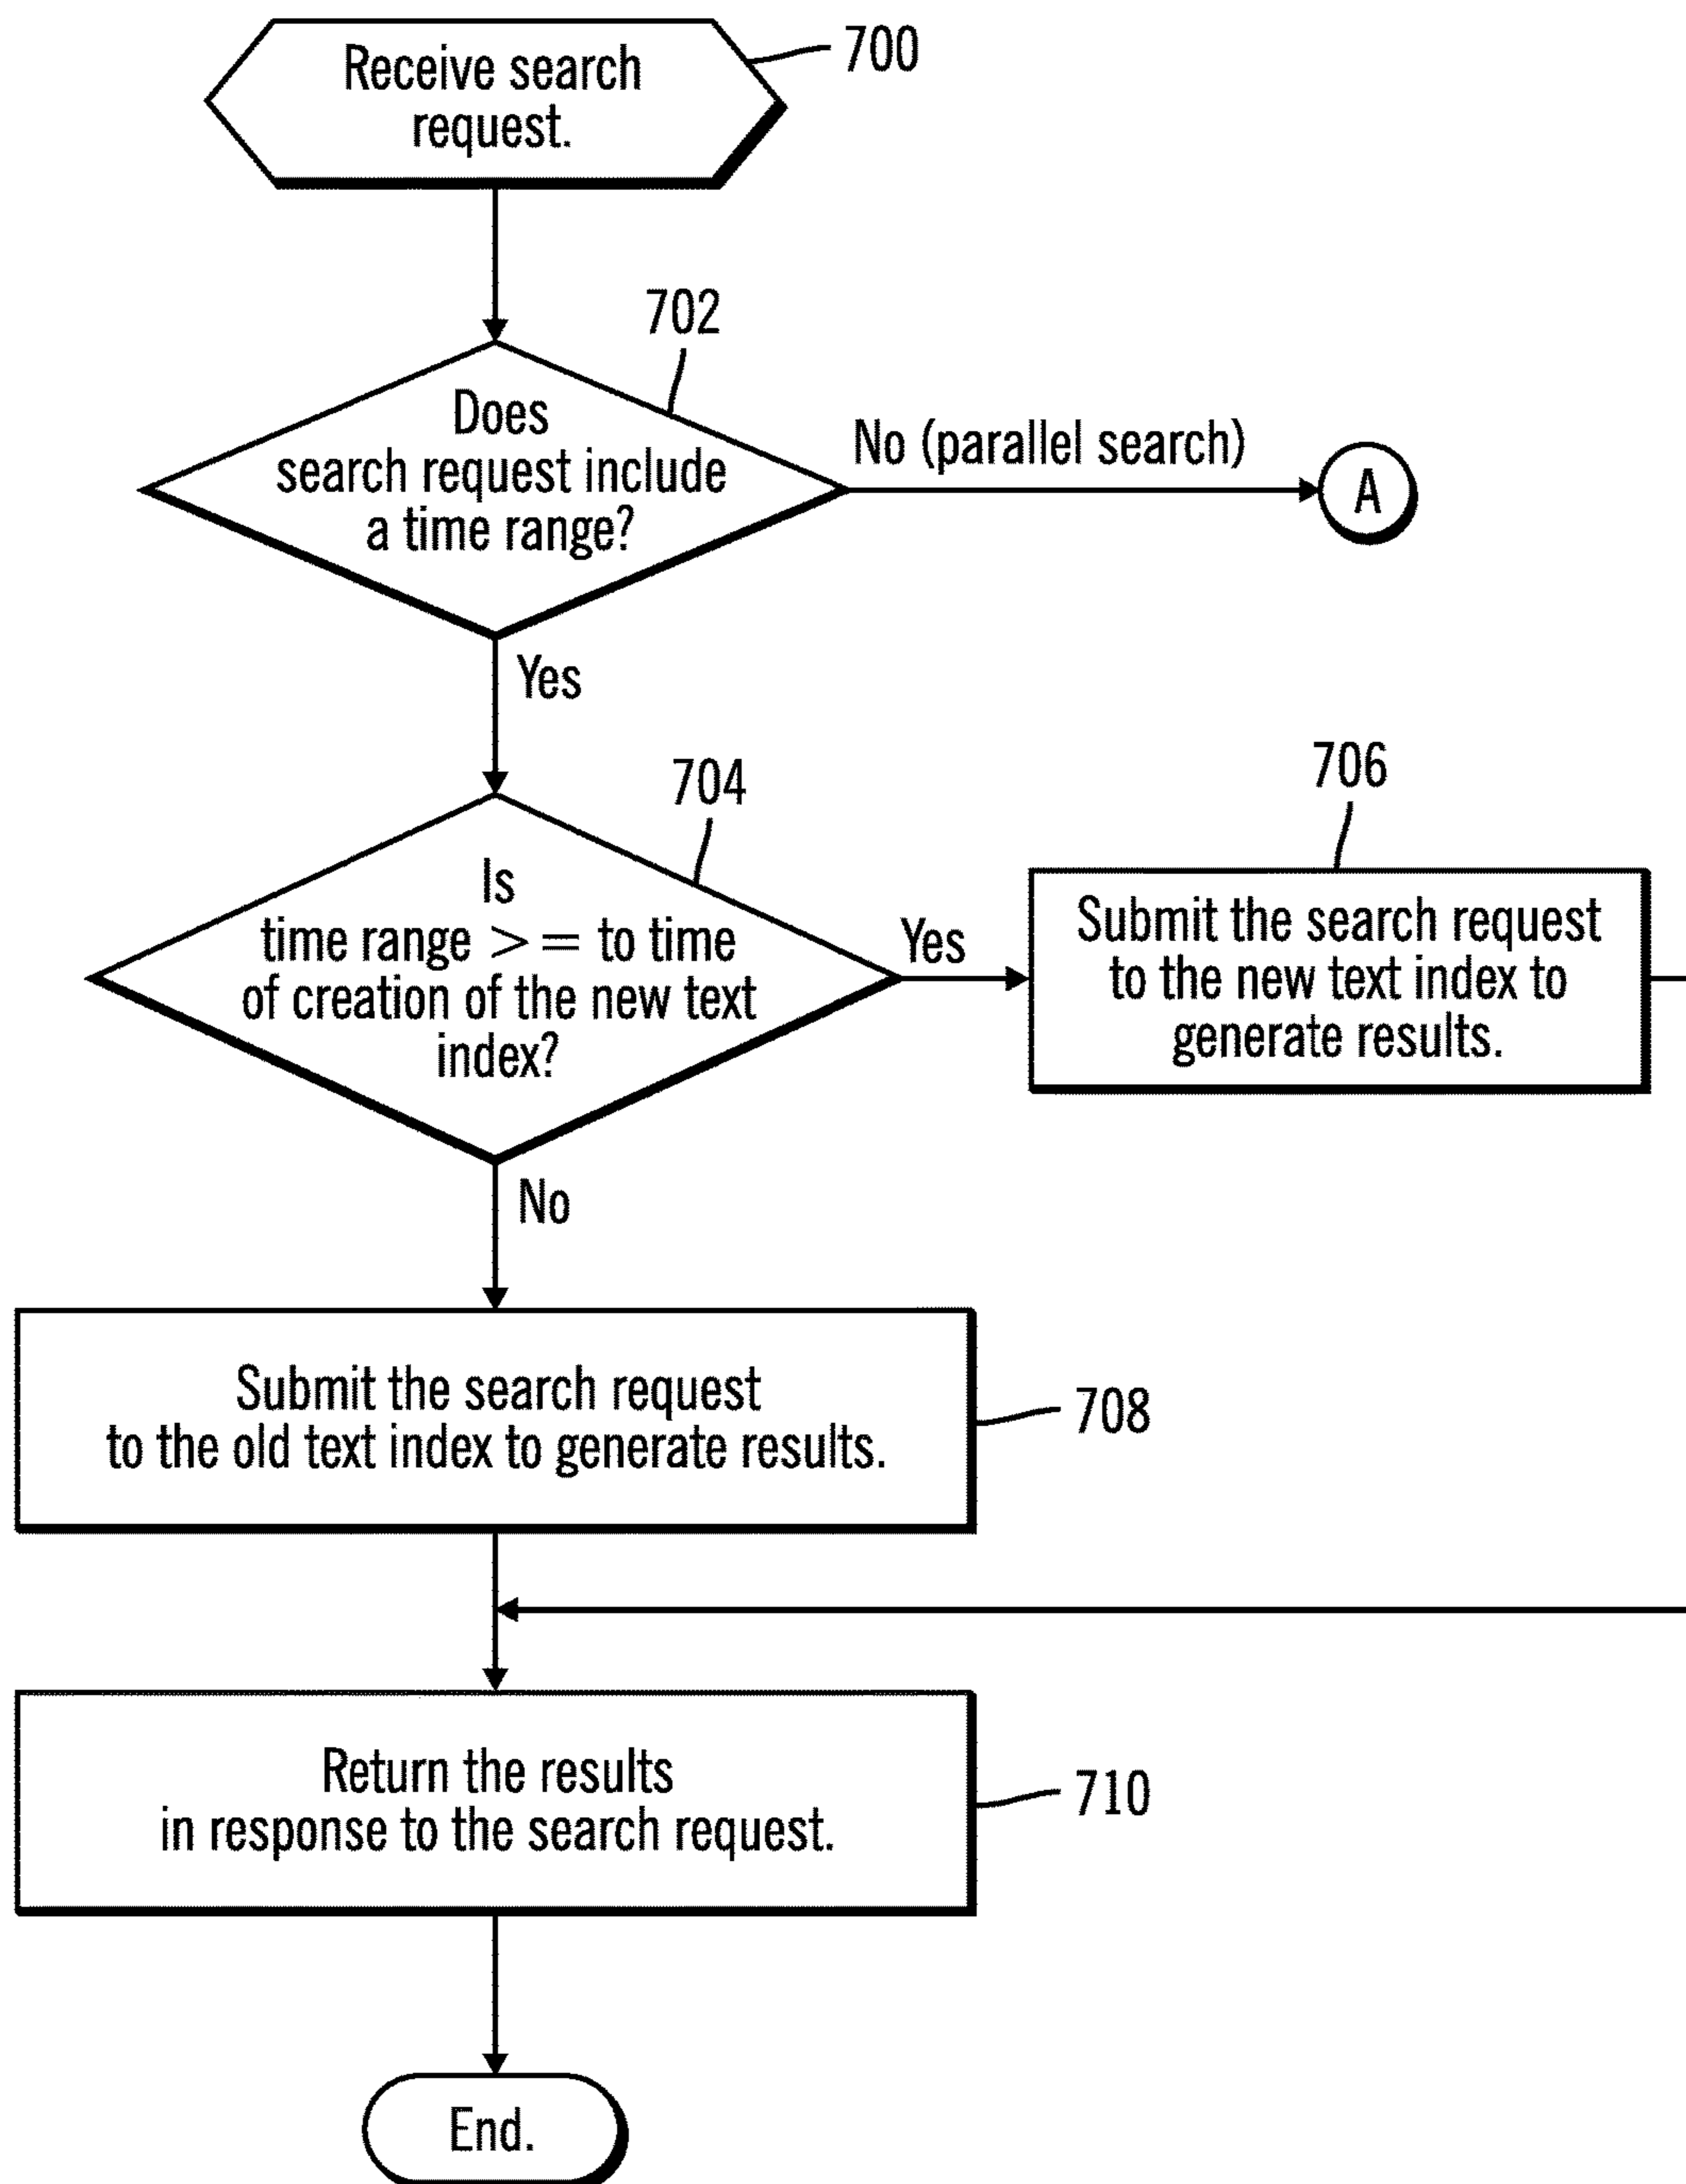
Receive search request.

700

702

Does search request include a time range?

No (parallel search)

A

Yes

704

Is time range >= to time of creation of the new text index?

Yes

706

Submit the search request to the new text index to generate results.

No

Submit the search request to the old text index to generate results.

708

Return the results in response to the search request.

710

End.